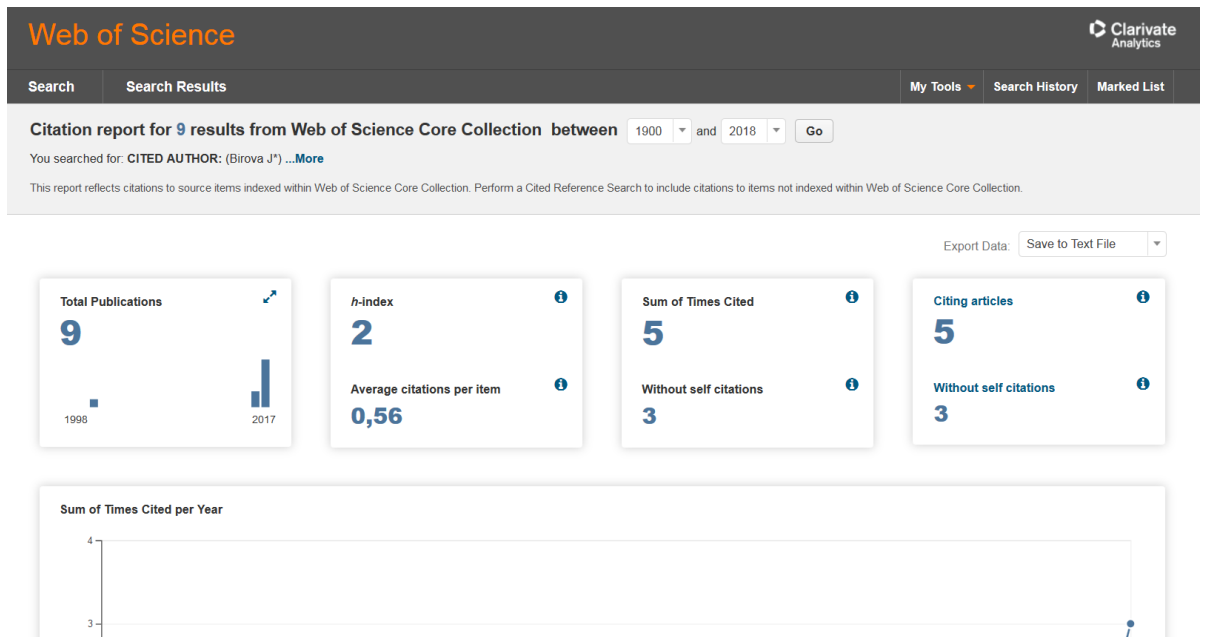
Web of Science

Clarivate Analytics

Search | Search Results | My Tools | Search History | Marked List

Citation report for 9 results from Web of Science Core Collection between 1900 and 2018 Go

You searched for: CITED AUTHOR: (Birova J*) ...More

This report reflects citations to source items indexed within Web of Science Core Collection. Perform a Cited Reference Search to include citations to items not indexed within Web of Science Core Collection.

Export Data: Save to Text File

Total Publications
9
1998 2017

h-index
2
Average citations per item
0,56

Sum of Times Cited
5
Without self citations
3

Citing articles
5
Without self citations
3

Sum of Times Cited per Year
4
3